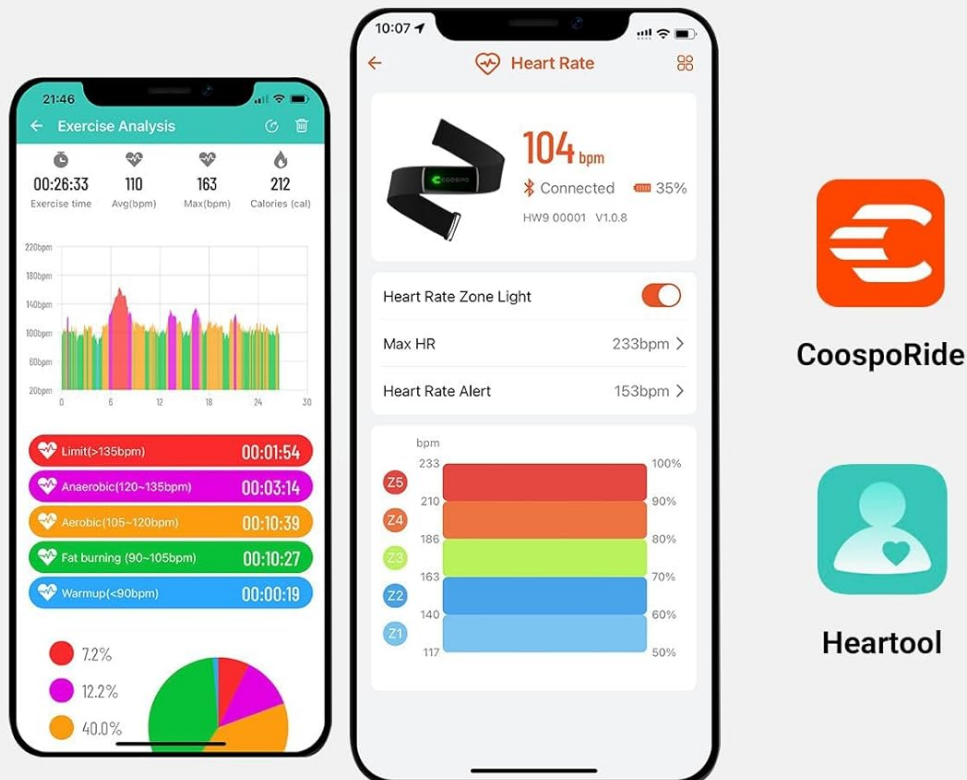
21:46

Exercise Analysis

00:26:33
Exercise time

110
Avg(bpm)

163
Max(bpm)

212
Calories (cal)

220bpm
180bpm
140bpm
100bpm
60bpm
20bpm
0
6
12
18
24
30

Limit(>135bpm) 00:01:54
Anaerobic(120~135bpm) 00:03:14
Aerobic(105~120bpm) 00:10:39
Fat burning (90~105bpm) 00:10:27
Warmup(<90bpm) 00:00:19

7.2%
12.2%
40.0%

10:07

Heart Rate

COOSPO

104 bpm
Connected
35%
HW9 00001 V1.0.8

Heart Rate Zone Light
Max HR 233bpm
Heart Rate Alert 153bpm

bpm
233 100%
Z5
210 90%
Z4
186 80%
Z3
163 70%
Z2
140 60%
Z1
117 50%

CoospoRide

Heartool